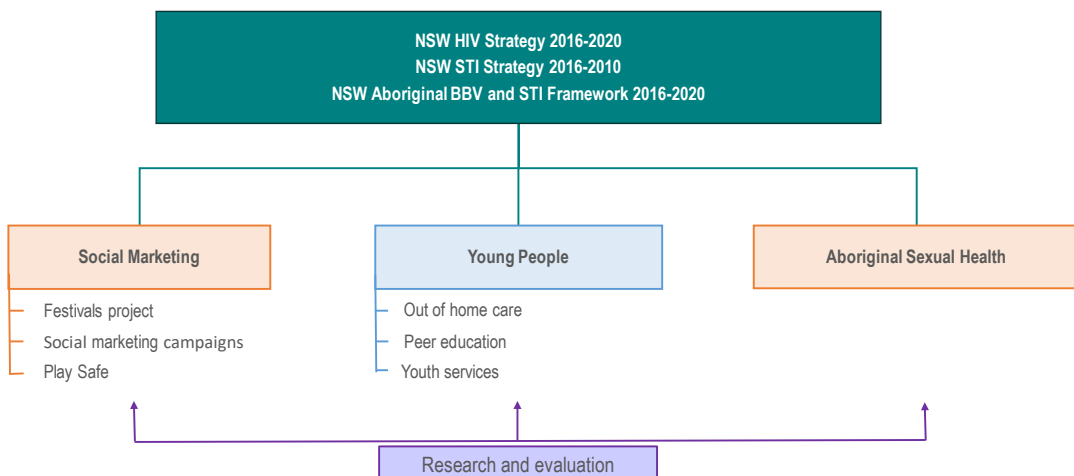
NSW HIV Strategy 2016-2020
NSW STI Strategy 2016-2010
NSW Aboriginal BBV and STI Framework 2016-2020

Social Marketing

Festivals project
Social marketing campaigns
Play Safe

Young People

Out of home care
Peer education
Youth services

Aboriginal Sexual Health

Research and evaluation